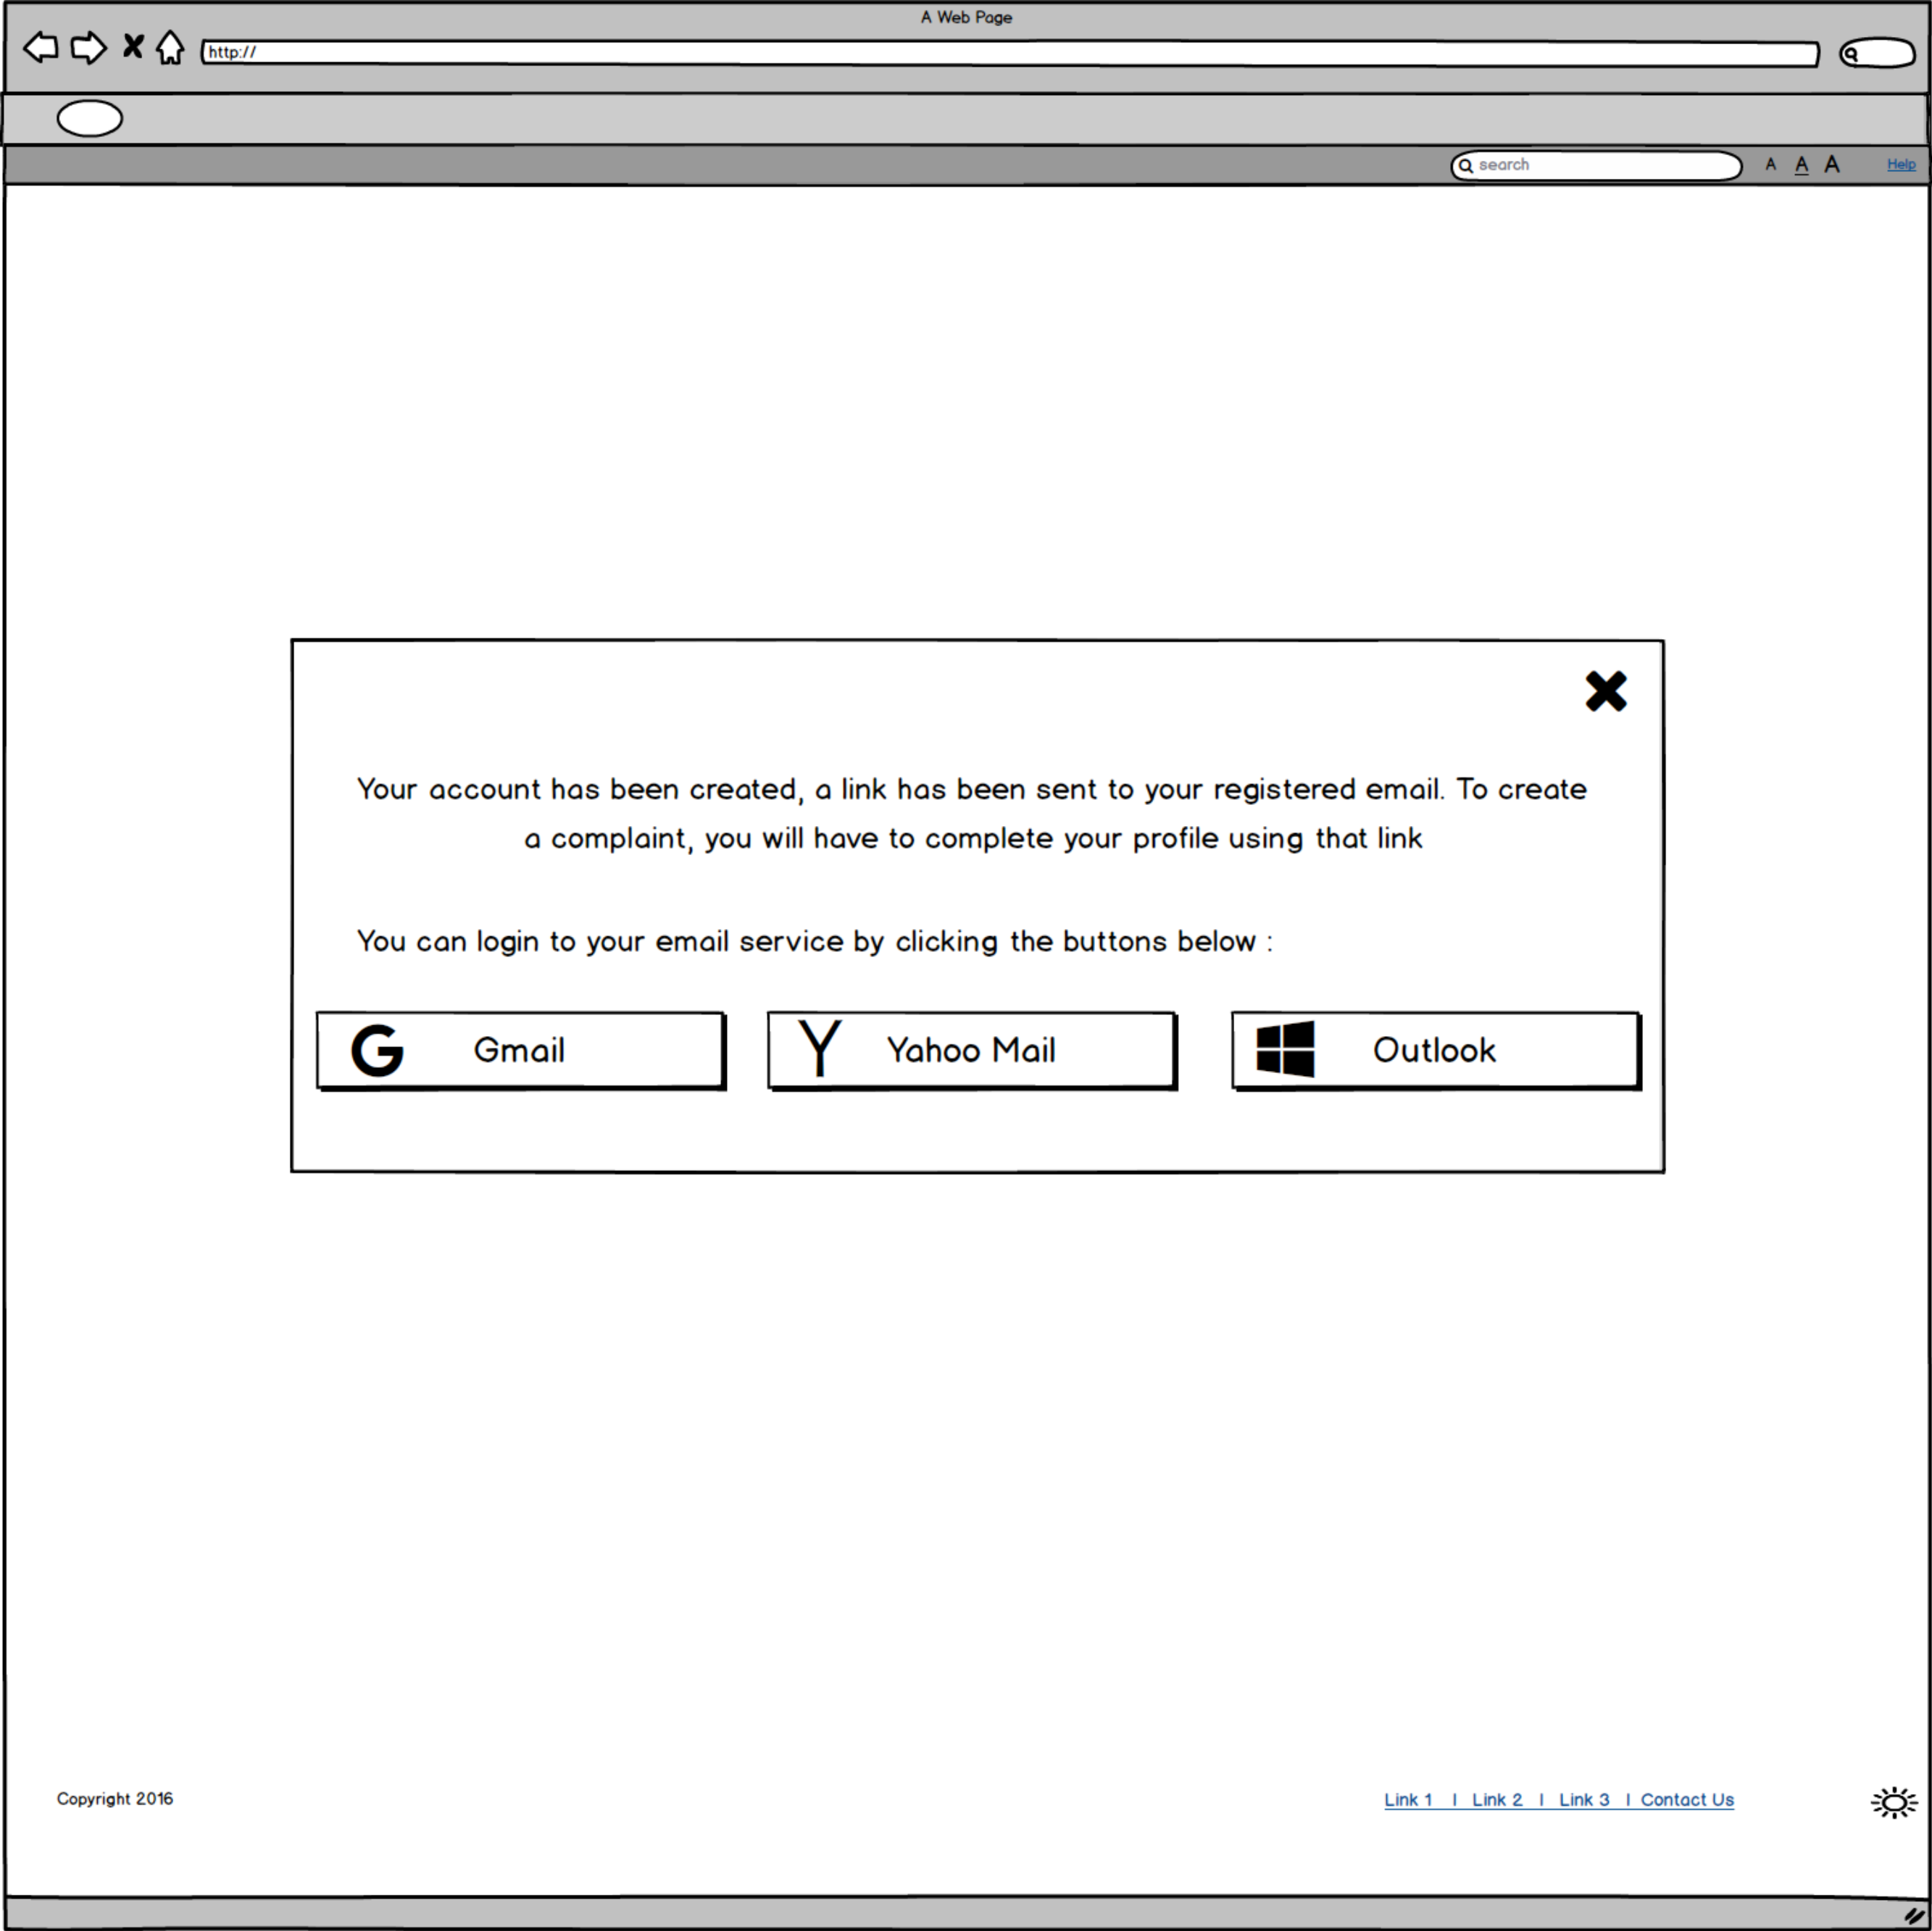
A Web Page

http://

search

A A A

Help

Your account has been created, a link has been sent to your registered email. To create a complaint, you will have to complete your profile using that link

You can login to your email service by clicking the buttons below :

Gmail

Yahoo Mail

Outlook

Copyright 2016

Link 1 | Link 2 | Link 3 | Contact Us